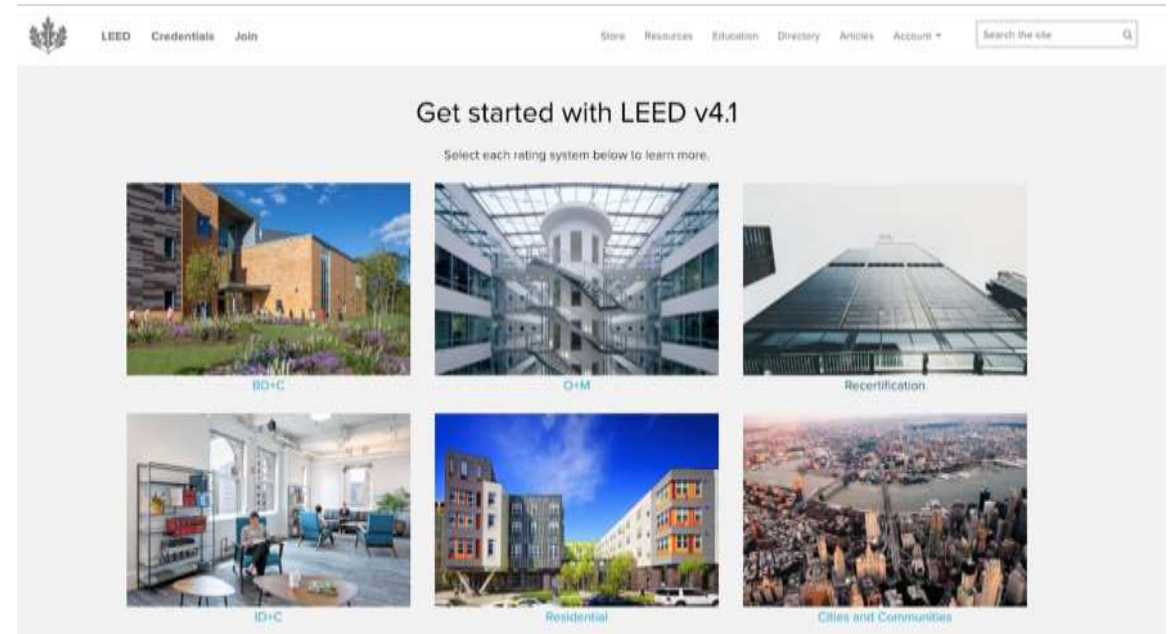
LEED Credentials Join

Store Resources Education Directory Articles Account ▾

Search the site

Get started with LEED v4.1

Select each rating system below to learn more.

BD+C

O+M

Recertification

ID+C

Residential

Cities and Communities